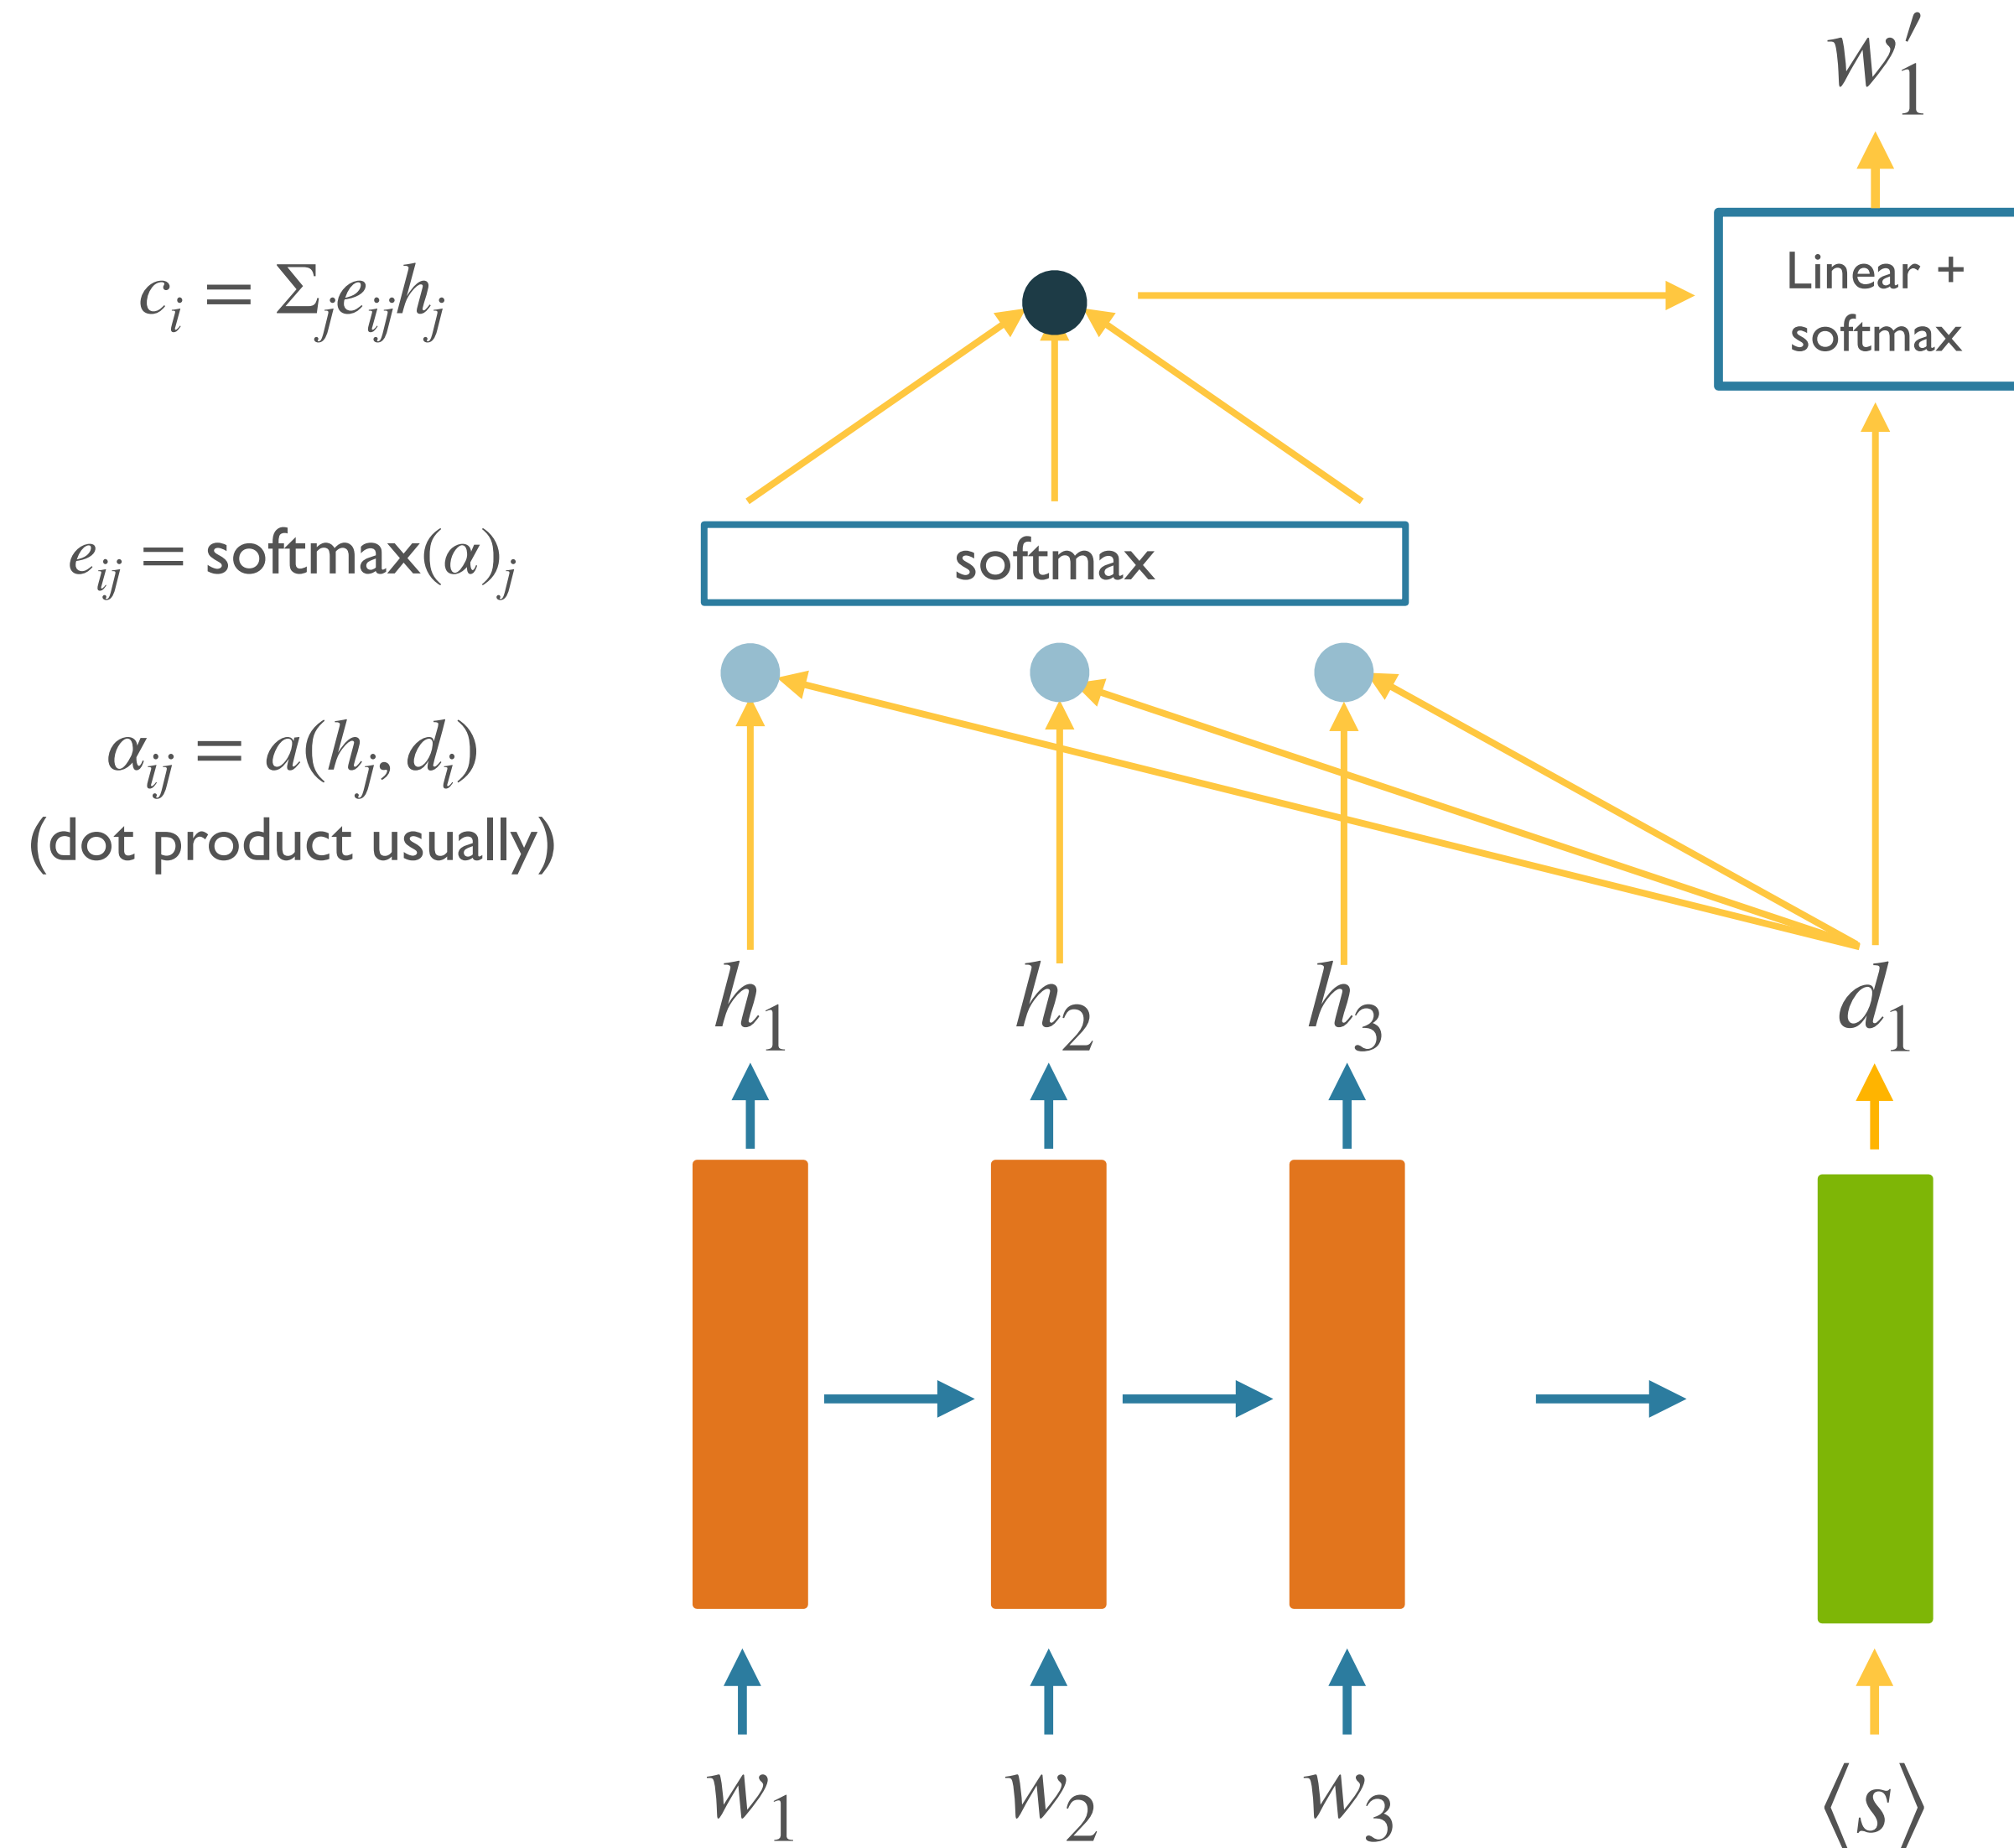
$w'_1$

$c_i = \Sigma_j e_{ij} h_j$

Linear + softmax

$e_{ij} = \text{softmax}(\alpha)_j$

softmax

$\alpha_{ij} = a(h_j, d_i)$
(dot product usually)

$h_1$ $h_2$ $h_3$ $d_1$

$w_1$ $w_2$ $w_3$ $\langle s \rangle$